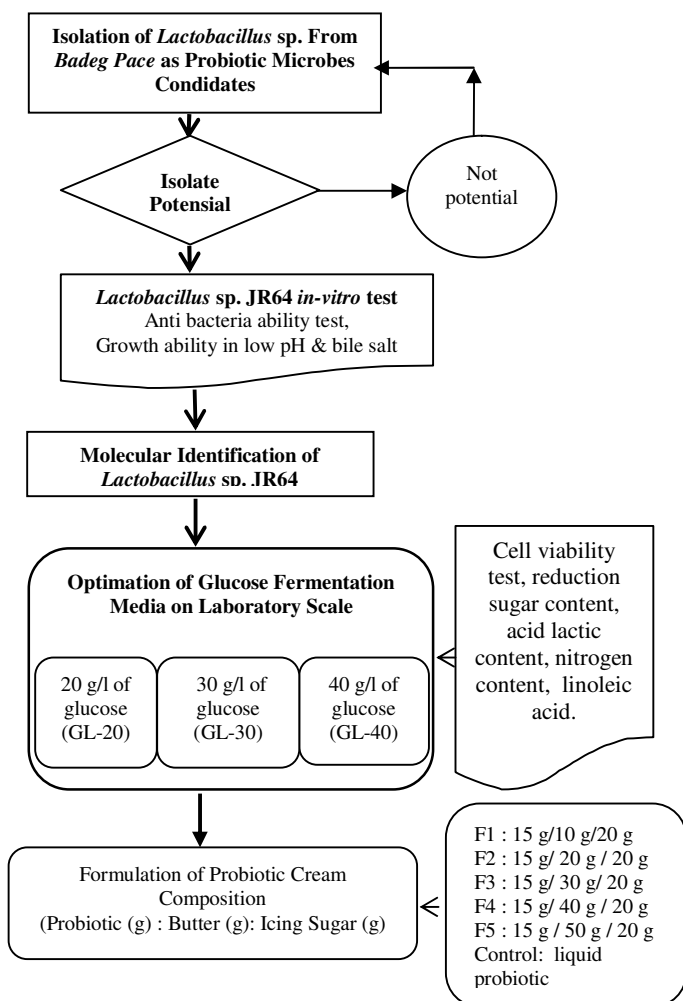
Isolation of *Lactobacillus* sp. From *Badeg Pace* as Probiotic Microbes Condidates

Isolate Potensial

Not potential

*Lactobacillus* sp. JR64 *in-vitro* test
Anti bacteria ability test,
Growth ability in low pH & bile salt

Molecular Identification of *Lactobacillus* sp. JR64

Optimation of Glucose Fermentation Media on Laboratory Scale

20 g/l of glucose (GL-20)

30 g/l of glucose (GL-30)

40 g/l of glucose (GL-40)

Cell viability test, reduction sugar content, acid lactic content, nitrogen content, linoleic acid.

Formulation of Probiotic Cream Composition
(Probiotic (g) : Butter (g): Icing Sugar (g)

F1 : 15 g/10 g/20 g
F2 : 15 g/ 20 g / 20 g
F3 : 15 g/ 30 g/ 20 g
F4 : 15 g/ 40 g / 20 g
F5 : 15 g / 50 g / 20 g
Control: liquid probiotic